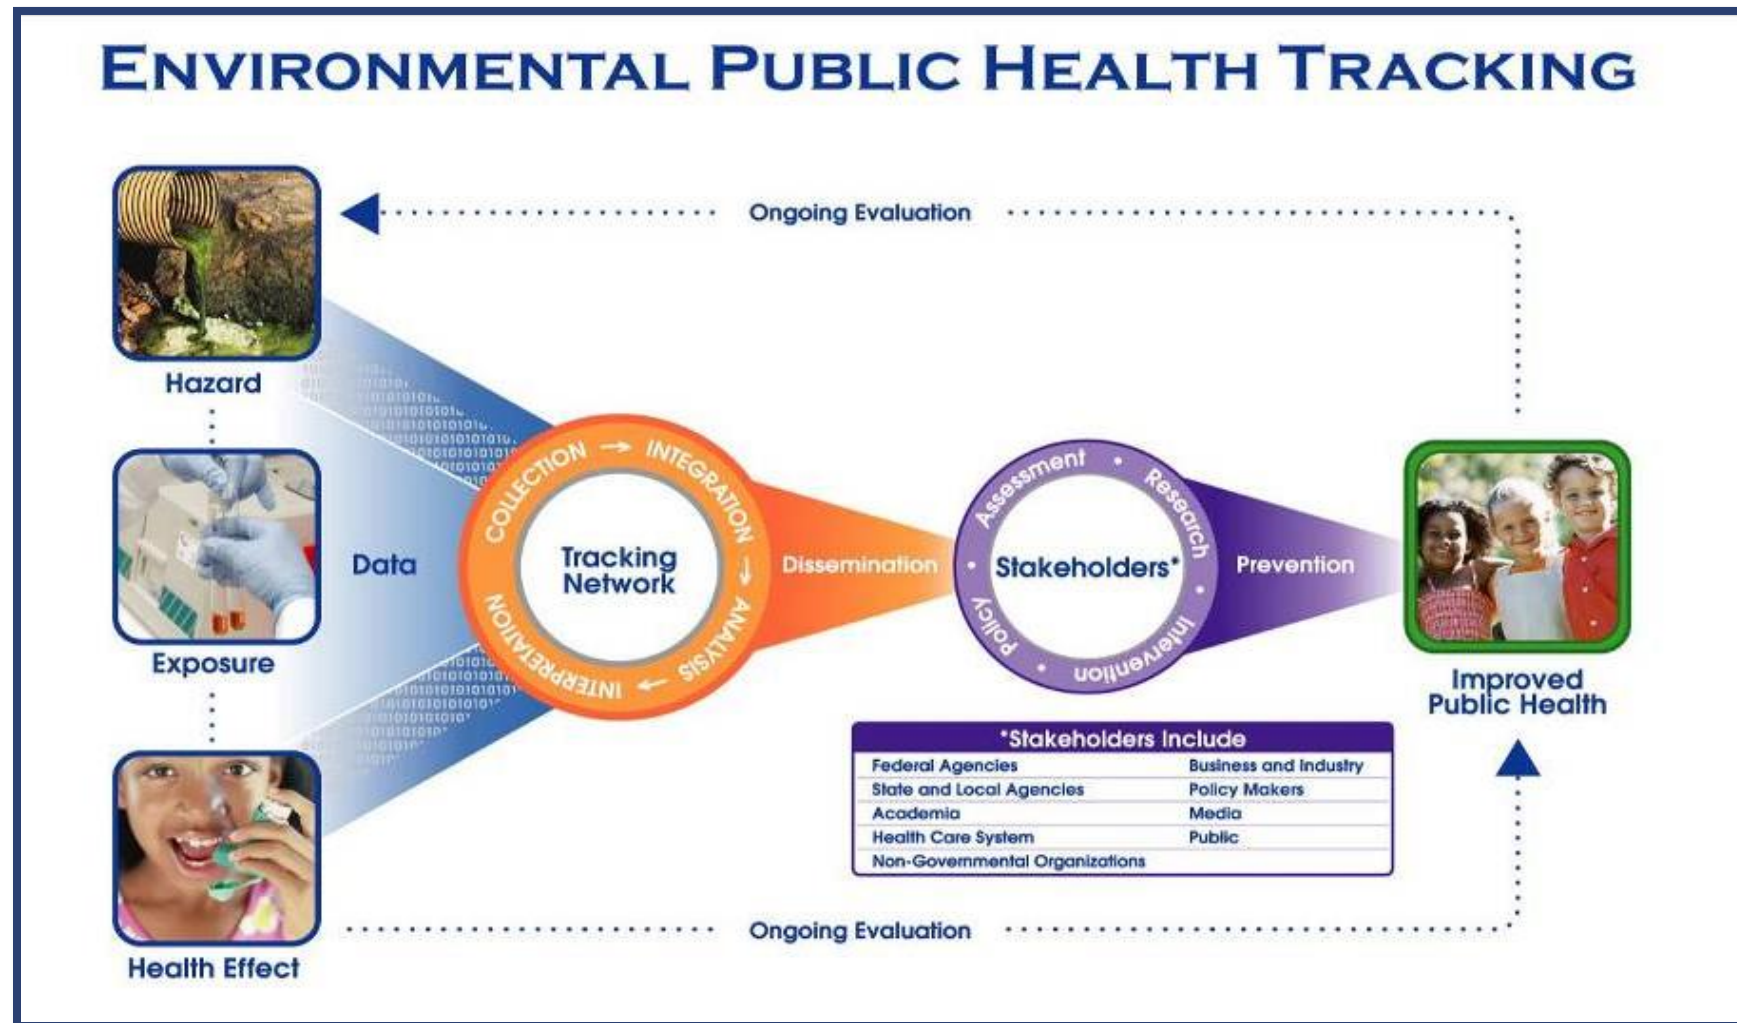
ENVIRONMENTAL PUBLIC HEALTH TRACKING

Ongoing Evaluation

Hazard

Exposure

Health Effect

Data

COLLECTION → INTEGRATION → ANALYSIS → INTERPRETATION

Tracking Network

Dissemination

Assessment • Research • Intervention • Policy

Stakeholders*

Prevention

Improved Public Health

| *Stakeholders Include | |
|---|---|
| Federal Agencies | Business and Industry |
| State and Local Agencies | Policy Makers |
| Academia | Media |
| Health Care System | Public |
| Non-Governmental Organizations | |

Ongoing Evaluation